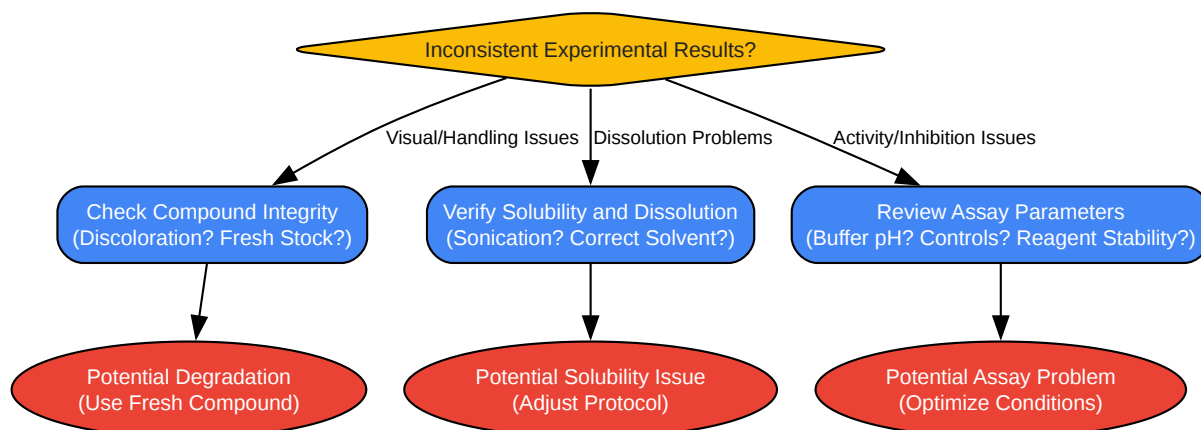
Inconsistent Experimental Results?

Visual/Handling Issues

Dissolution Problems

Activity/Inhibition Issues

Check Compound Integrity
(Discoloration? Fresh Stock?)

Verify Solubility and Dissolution
(Sonication? Correct Solvent?)

Review Assay Parameters
(Buffer pH? Controls? Reagent Stability?)

Potential Degradation
(Use Fresh Compound)

Potential Solubility Issue
(Adjust Protocol)

Potential Assay Problem
(Optimize Conditions)